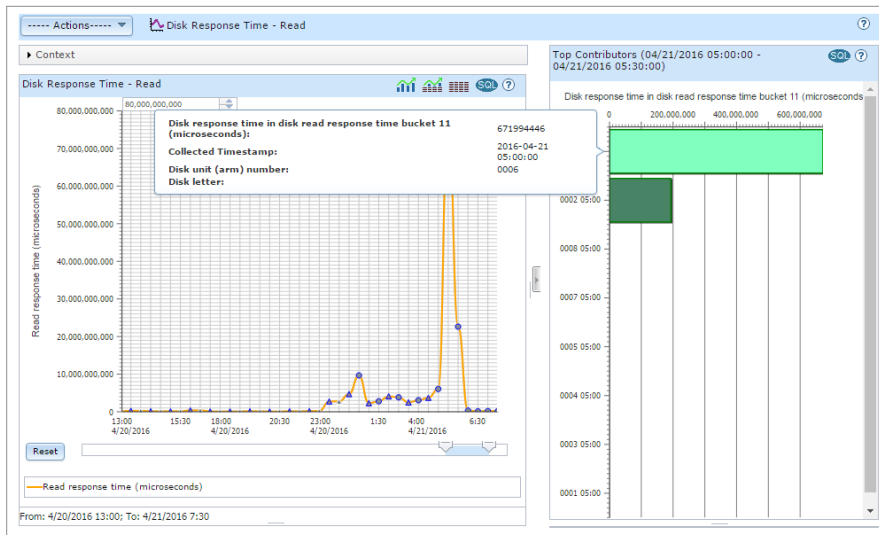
----- Actions-----

Disk Response Time - Read

?

Context

Disk Response Time - Read

SQL ?

80,000,000,000

80,000,000,000

70,000,000,000

60,000,000,000

50,000,000,000

40,000,000,000

30,000,000,000

20,000,000,000

10,000,000,000

0

Read response time (microseconds)

13:00 4/20/2016

15:30

18:00 4/20/2016

20:30

23:00 4/20/2016

1:30

4:00 4/21/2016

6:30

Disk response time in disk read response time bucket 11 (microseconds): 671994446

Collected Timestamp: 2016-04-21 05:00:00

Disk unit (arm) number: 0006

Disk letter:

Reset

Read response time (microseconds)

From: 4/20/2016 13:00; To: 4/21/2016 7:30

Top Contributors (04/21/2016 05:00:00 - 04/21/2016 05:30:00)

SQL ?

Disk response time in disk read response time bucket 11 (microseconds

0

200,000,000

400,000,000

600,000,000

0002 05:00

0008 05:00

0007 05:00

0005 05:00

0004 05:00

0003 05:00

0001 05:00